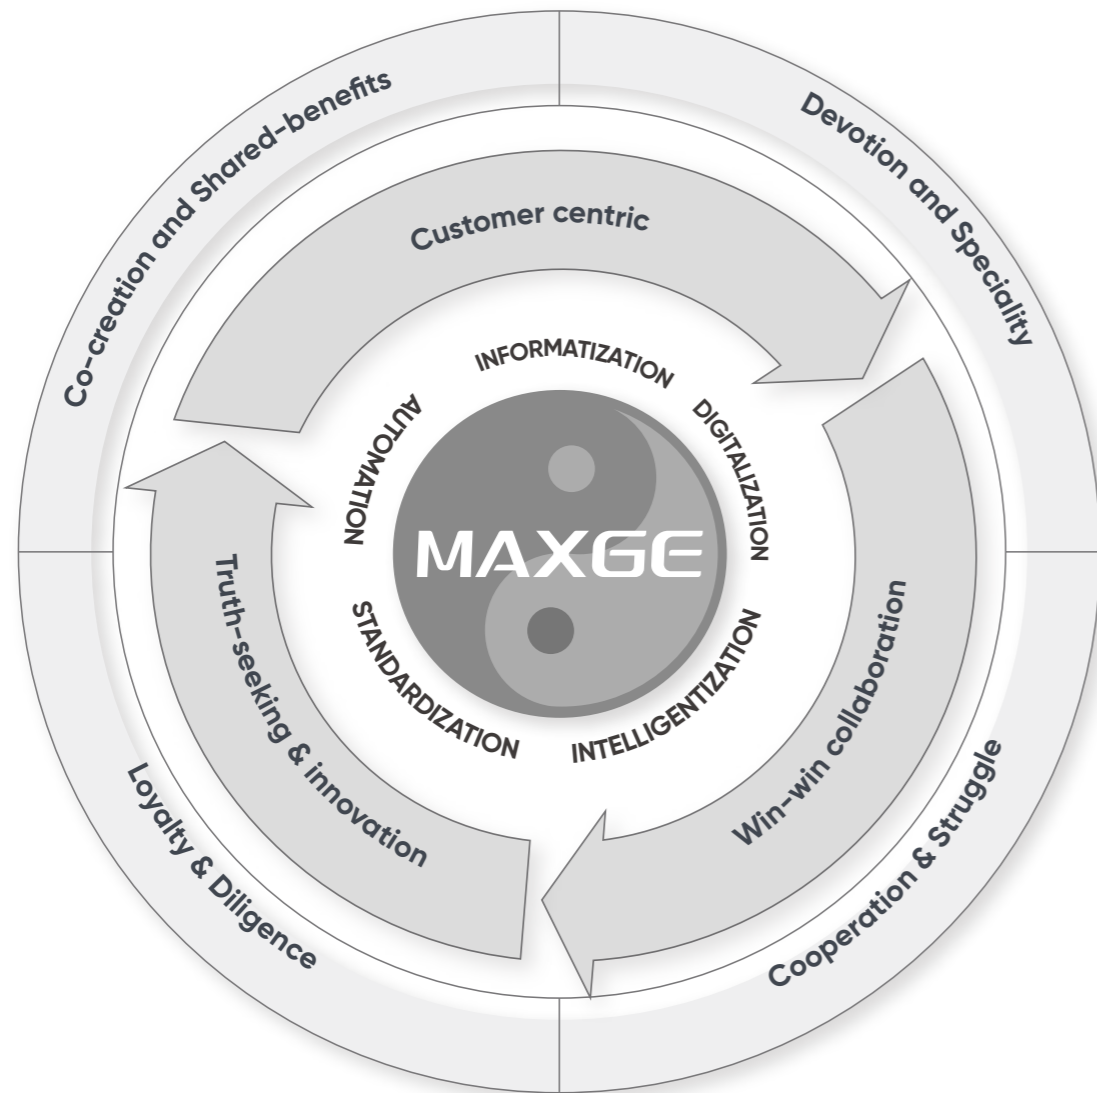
Co-creation and Shared-benefits

Devotion and Speciality

Customer centric

INFORMATIZATION

AUTOMATION

DIGITALIZATION

MAXGE

STANDARDIZATION

INTELLIGENTIZATION

Truth-seeking & innovation

Win-win collaboration

Loyalty & Diligence

Cooperation & Struggle